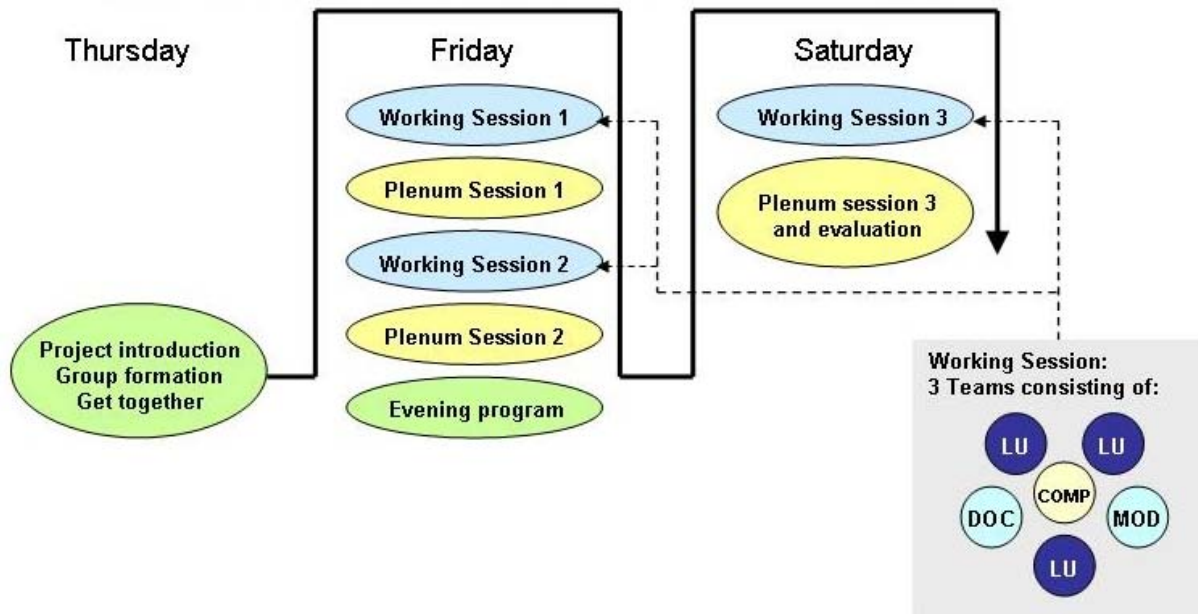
Thursday

Friday

Saturday

Working Session 1

Plenum Session 1

Working Session 2

Plenum Session 2

Evening program

Working Session 3

Plenum session 3 and evaluation

Project introduction
Group formation
Get together

Working Session:
3 Teams consisting of:

LU

LU

COMP

DOC

MOD

LU